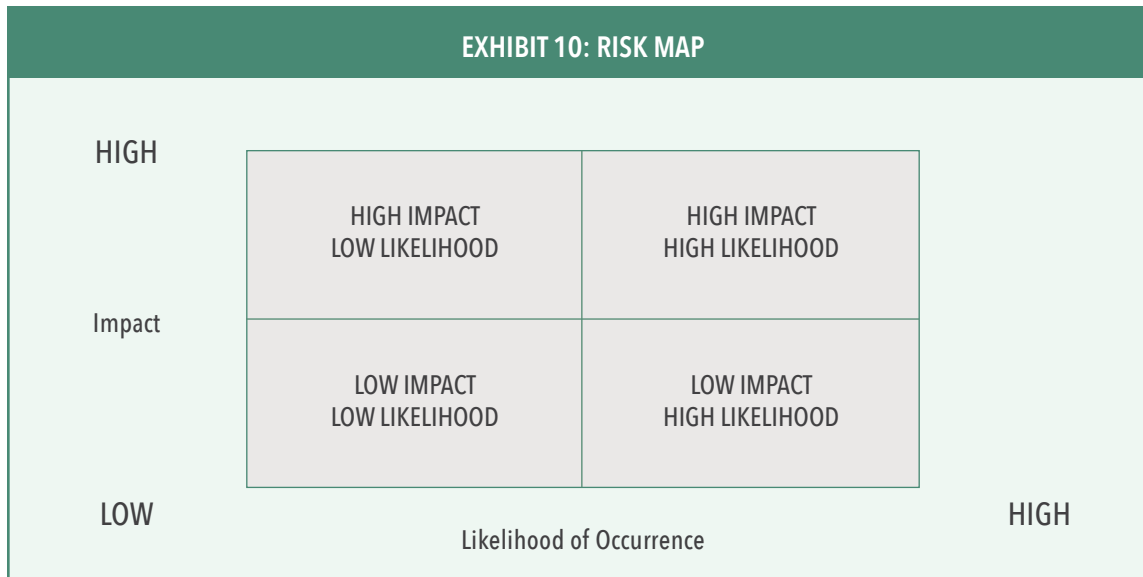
EXHIBIT 10: RISK MAP

HIGH

Impact

| HIGH IMPACT LOW LIKELIHOOD | HIGH IMPACT HIGH LIKELIHOOD |
|---|---|
| LOW IMPACT LOW LIKELIHOOD | LOW IMPACT HIGH LIKELIHOOD |

LOW

HIGH

Likelihood of Occurrence